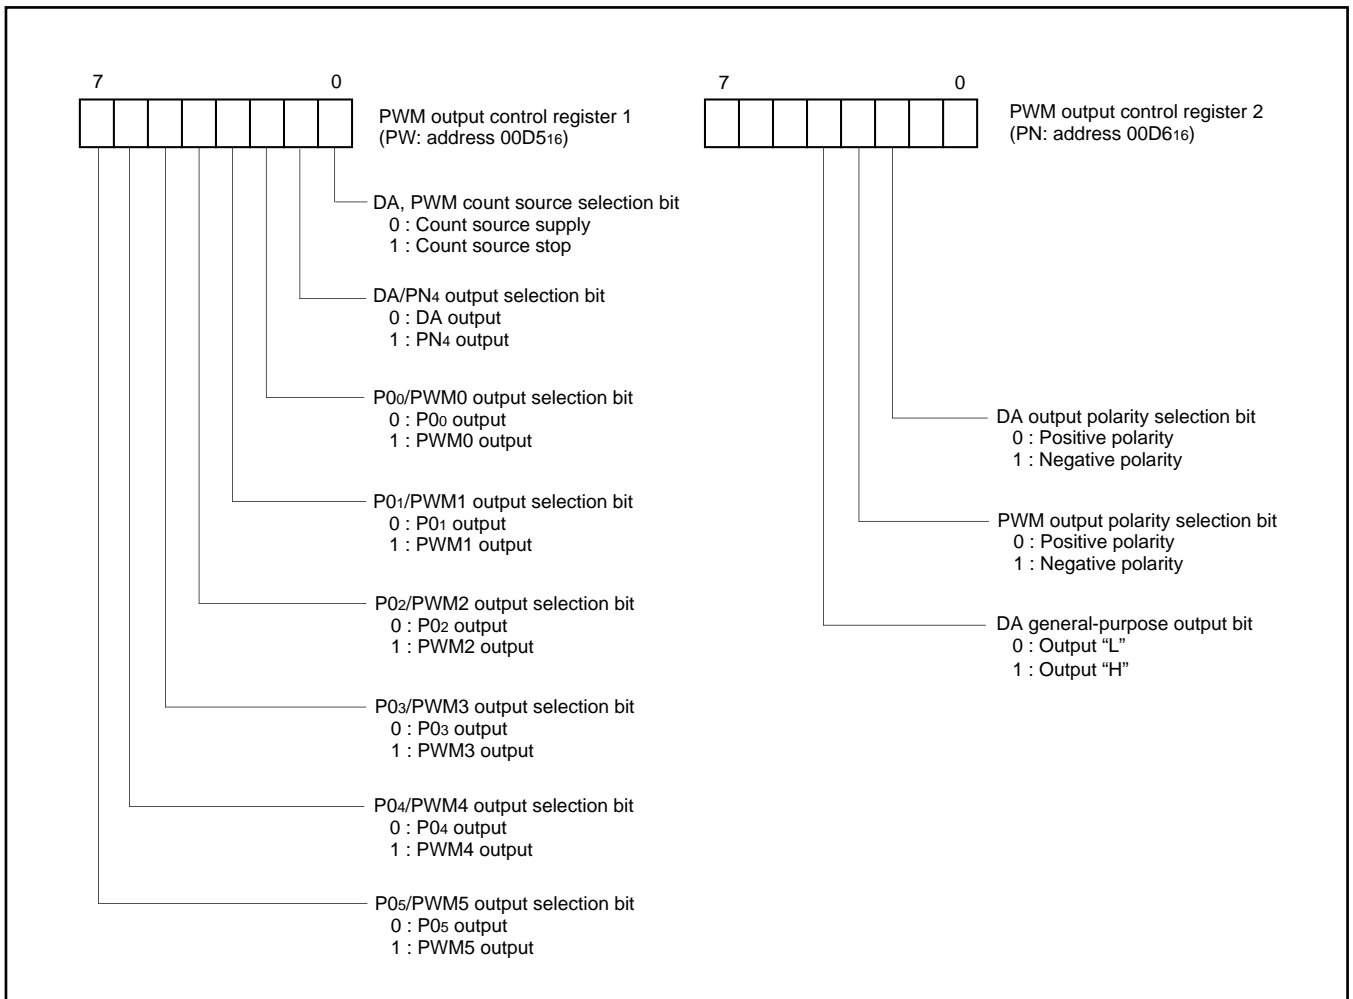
7 0

PWM output control register 1
(PW: address $00D5_{16}$)

DA, PWM count source selection bit
0 : Count source supply
1 : Count source stop

DA/$PN_4$ output selection bit
0 : DA output
1 : $PN_4$ output

$P0_0$/PWM0 output selection bit
0 : $P0_0$ output
1 : PWM0 output

$P0_1$/PWM1 output selection bit
0 : $P0_1$ output
1 : PWM1 output

$P0_2$/PWM2 output selection bit
0 : $P0_2$ output
1 : PWM2 output

$P0_3$/PWM3 output selection bit
0 : $P0_3$ output
1 : PWM3 output

$P0_4$/PWM4 output selection bit
0 : $P0_4$ output
1 : PWM4 output

$P0_5$/PWM5 output selection bit
0 : $P0_5$ output
1 : PWM5 output

7 0

PWM output control register 2
(PN: address $00D6_{16}$)

DA output polarity selection bit
0 : Positive polarity
1 : Negative polarity

PWM output polarity selection bit
0 : Positive polarity
1 : Negative polarity

DA general-purpose output bit
0 : Output “L”
1 : Output “H”